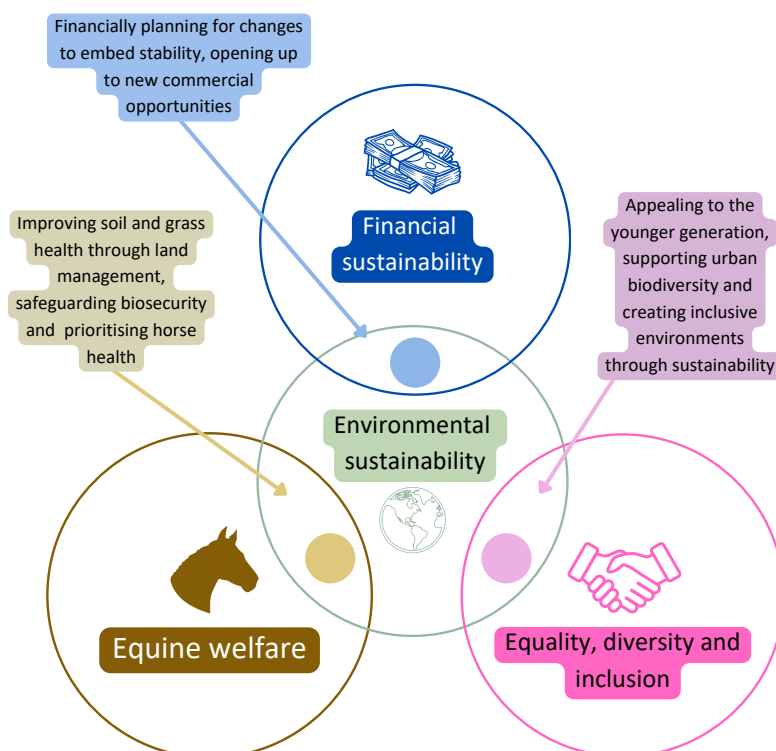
Financially planning for changes to embed stability, opening up to new commercial opportunities

Financial sustainability

Improving soil and grass health through land management, safeguarding biosecurity and prioritising horse health

Appealing to the younger generation, supporting urban biodiversity and creating inclusive environments through sustainability

Environmental sustainability

Equine welfare

Equality, diversity and inclusion